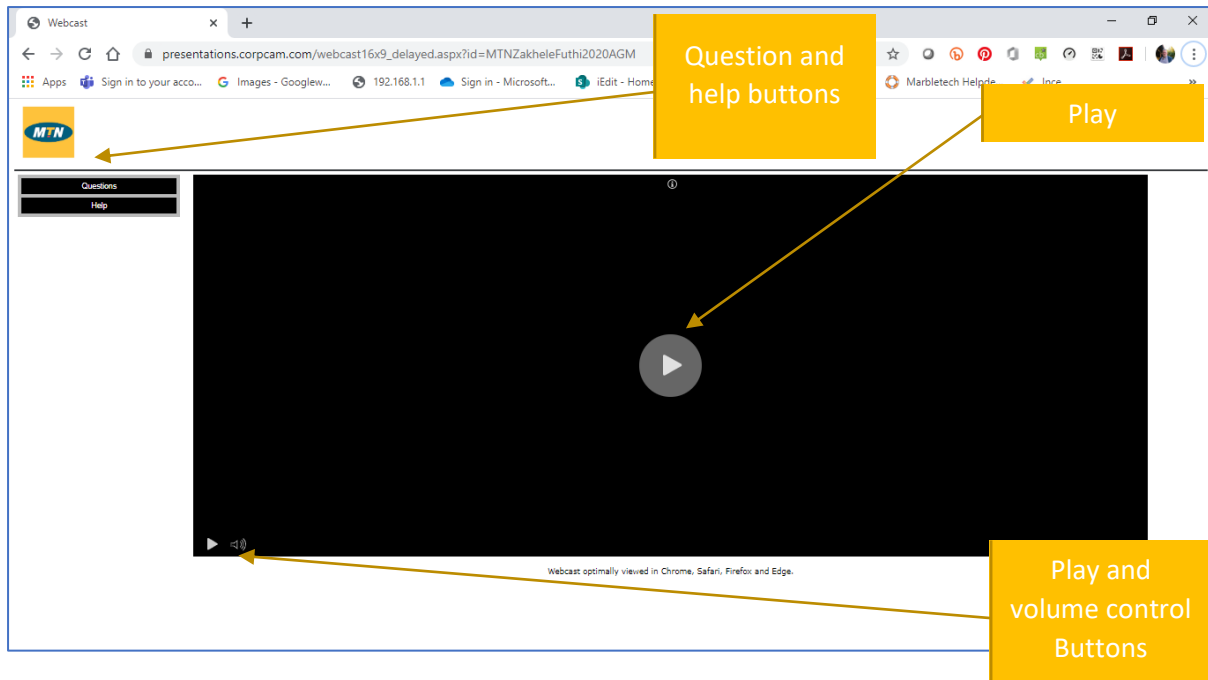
Webcast

presentations.corpcam.com/webcast16x9_delayed.aspx?id=MTNZakheleFuthi2020AGM

Apps Sign in to your acco... Images - Googlew... 192.168.1.1 Sign in - Microsoft... iEdit - Home Marbletech Helpde... Ince

MTN

Question and help buttons

Play

Questions
Help

Webcast optimally viewed in Chrome, Safari, Firefox and Edge.

Play and volume control Buttons